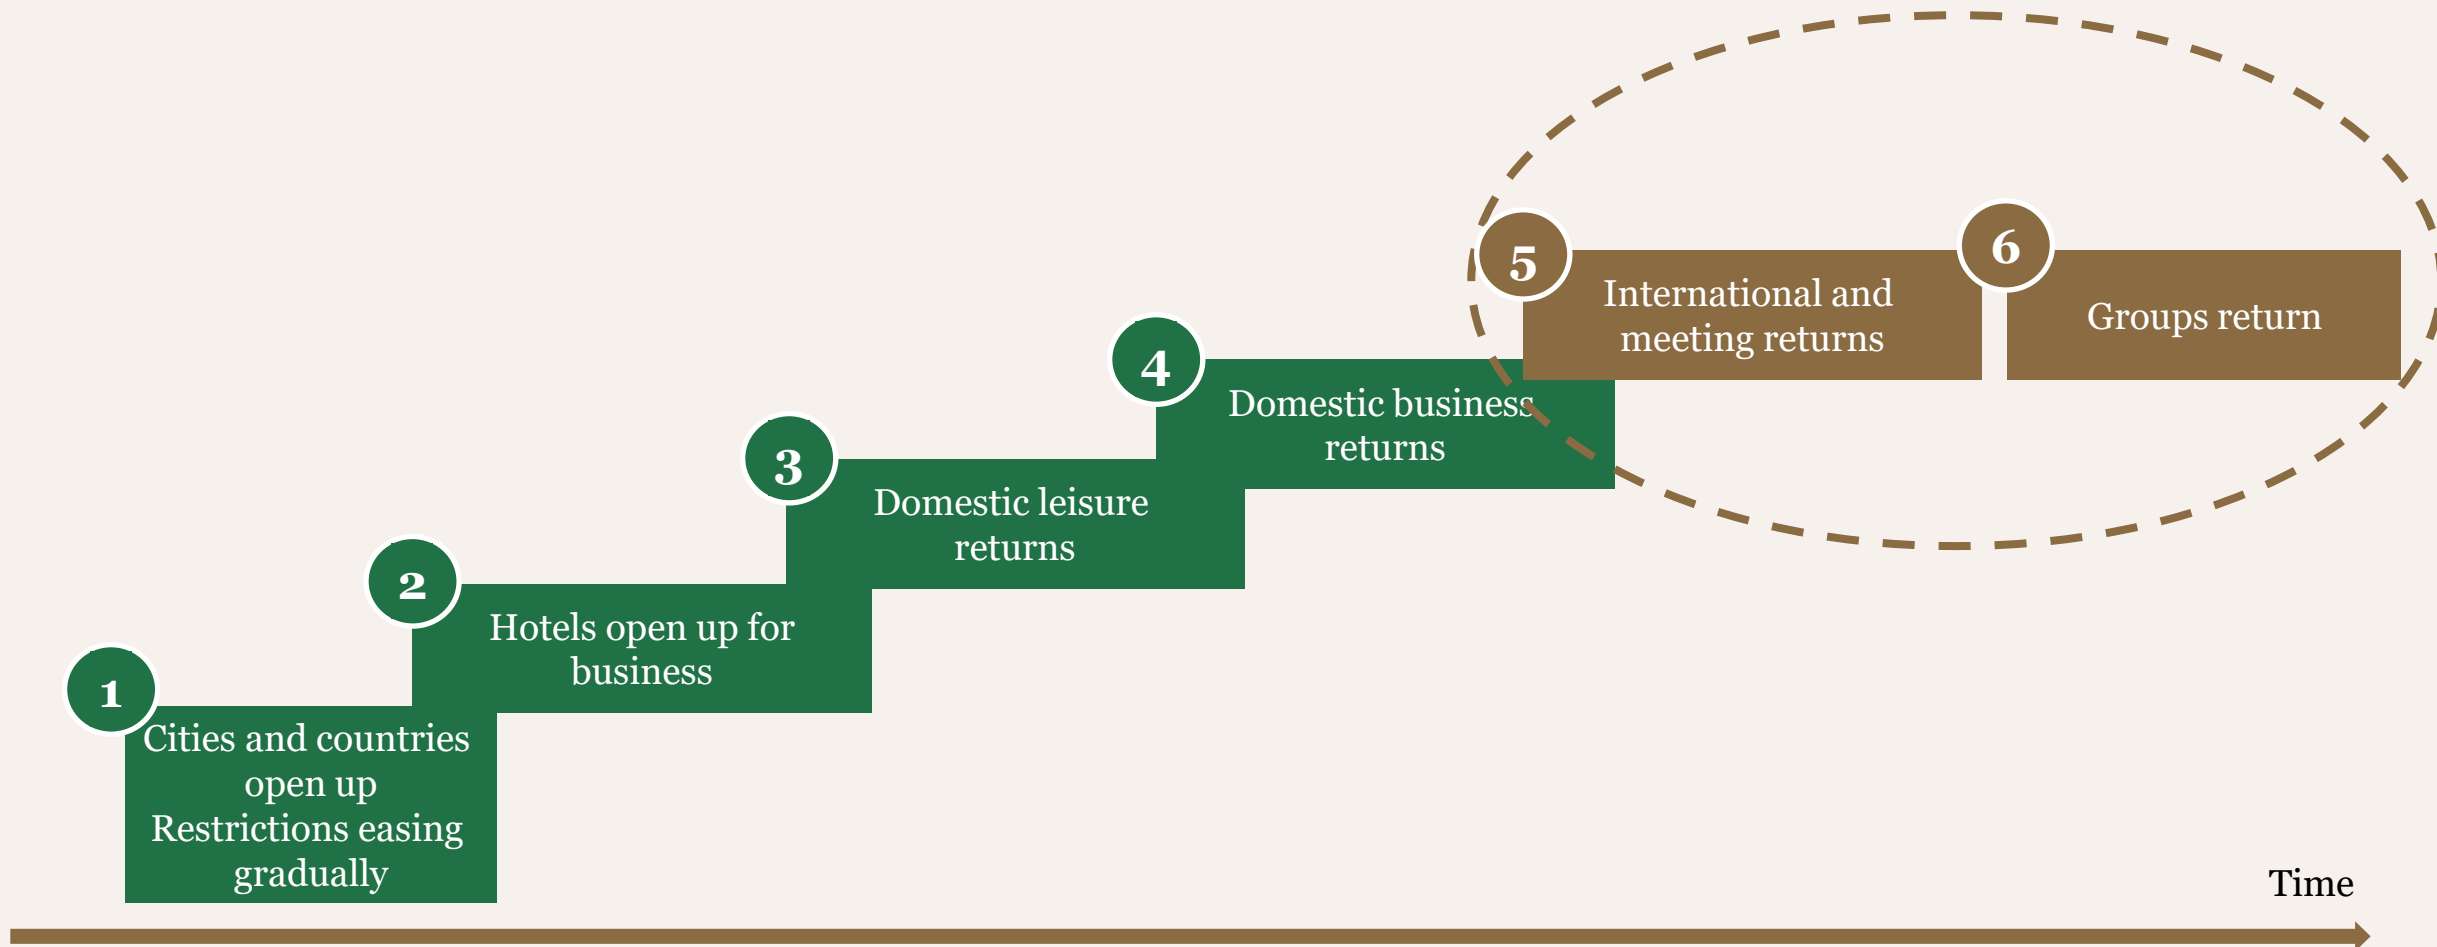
1
Cities and countries open up
Restrictions easing gradually

2
Hotels open up for business

3
Domestic leisure returns

4
Domestic business returns

5
International and meeting returns

6
Groups return

Time